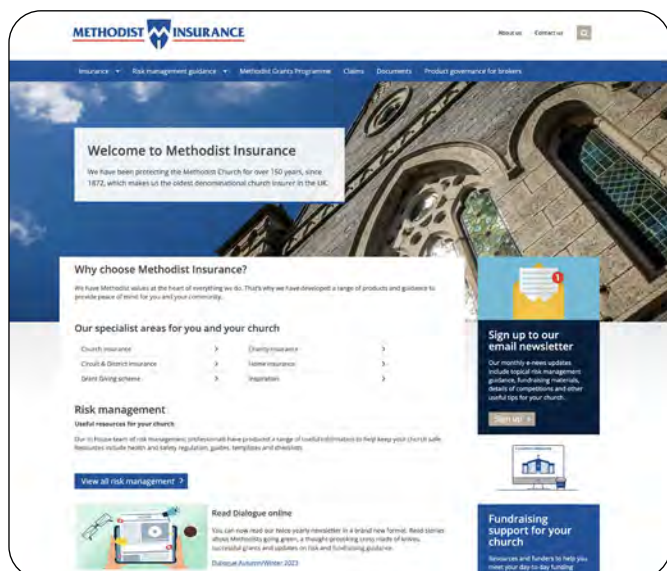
METHODIST INSURANCE

About us Contact us

Insurance Risk management guidance Methodist Grants Programme Claims Documents Product governance for brokers

Welcome to Methodist Insurance

We have been protecting the Methodist Church for over 150 years, since 1872, which makes us the oldest denominational church insurer in the UK.

Why choose Methodist Insurance?

We have Methodist values at the heart of everything we do. That's why we have developed a range of products and guidance to provide peace of mind for you and your community.

Our specialist areas for you and your church

Church insurance >
Charity insurance >
Circuit & District insurance >
Home insurance >
Grant Giving scheme >
Inspiration >

Risk management

Useful resources for your church

Our in-house team of risk management professionals have produced a range of useful information to help keep your church safe. Resources include health and safety regulation, guides, templates and directives.

View all risk management >

Read Dialogue online

You can now read our twice yearly newsletter in a brand new format. Read stories about Methodists going green, a thought-provoking cross made of knives, successful grants and updates on risk and fundraising guidance.

Dialogue Autumn/Winter 2023

Sign up to our email newsletter

Our monthly e-news updates include topical risk management guidance, fundraising materials, details of competitions and other useful tips for your church.

Sign up >

Fundraising support for your church

Resources and funders to help you meet your day-to-day funding